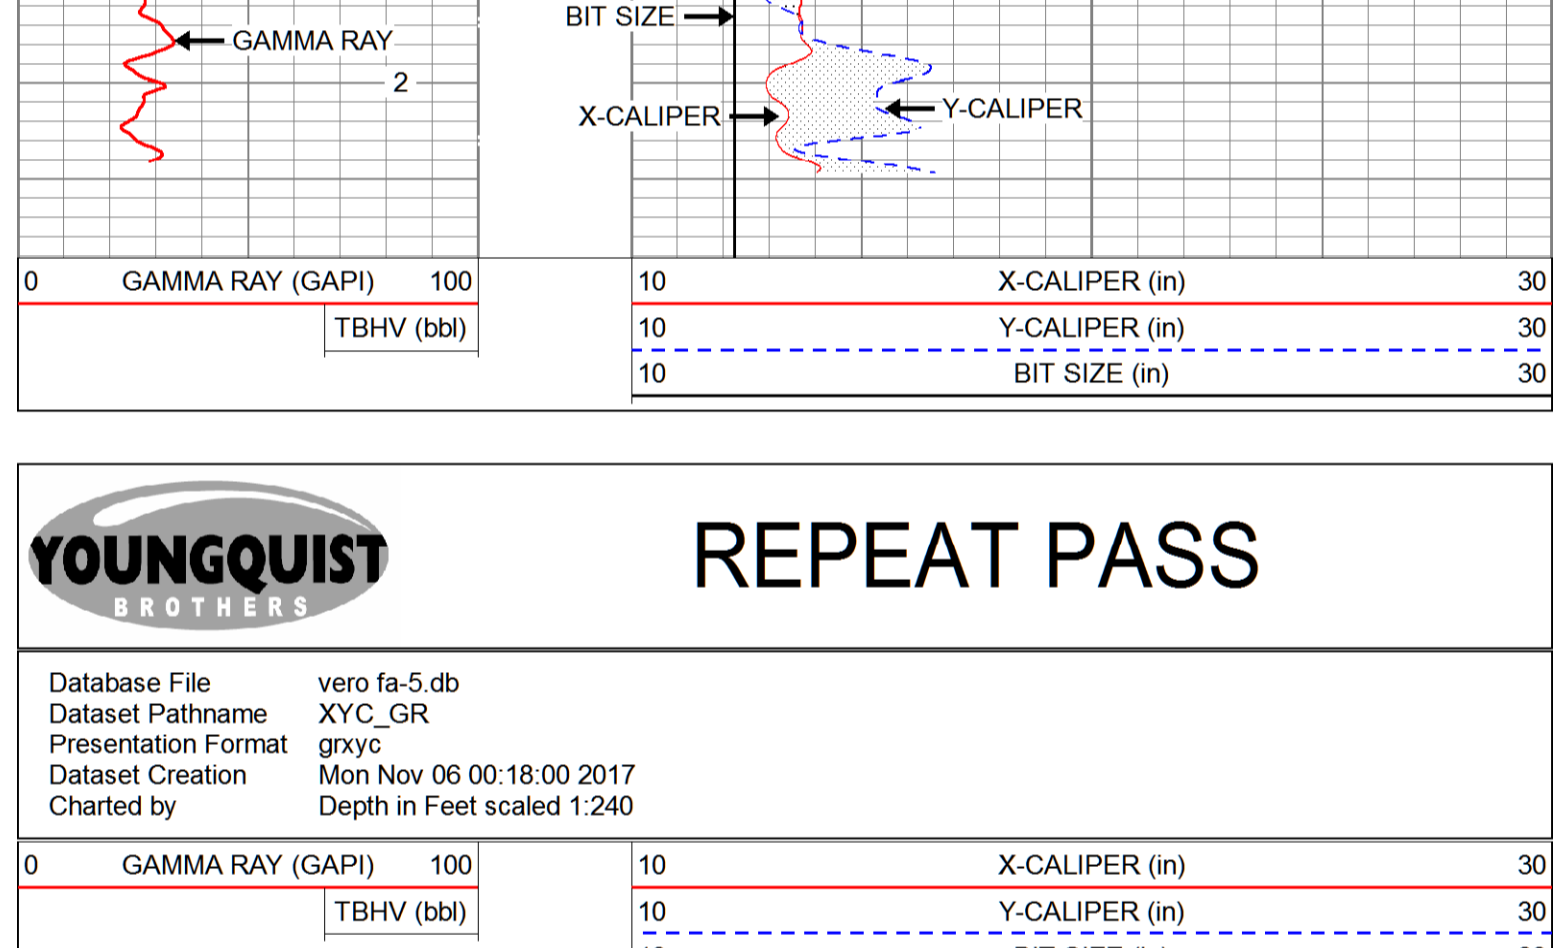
BIT SIZE
GAMMA RAY
2
X-CALIPER
Y-CALIPER

| 0 | GAMMA RAY (GAPI) | 100 |
|---|---|---|
| | TBHV (bbl) | |

| 10 | X-CALIPER (in) | 30 |
|---|---|---|
| 10 | Y-CALIPER (in) | 30 |
| 10 | BIT SIZE (in) | 30 |

YOUNGQUIST
BROTHERS

REPEAT PASS

Database File vero fa-5.db
Dataset Pathname XYC_GR
Presentation Format grxyc
Dataset Creation Mon Nov 06 00:18:00 2017
Charted by Depth in Feet scaled 1:240

| 0 | GAMMA RAY (GAPI) | 100 |
|---|---|---|
| | TBHV (bbl) | |

| 10 | X-CALIPER (in) | 30 |
|---|---|---|
| 10 | Y-CALIPER (in) | 30 |
| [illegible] | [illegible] | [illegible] |